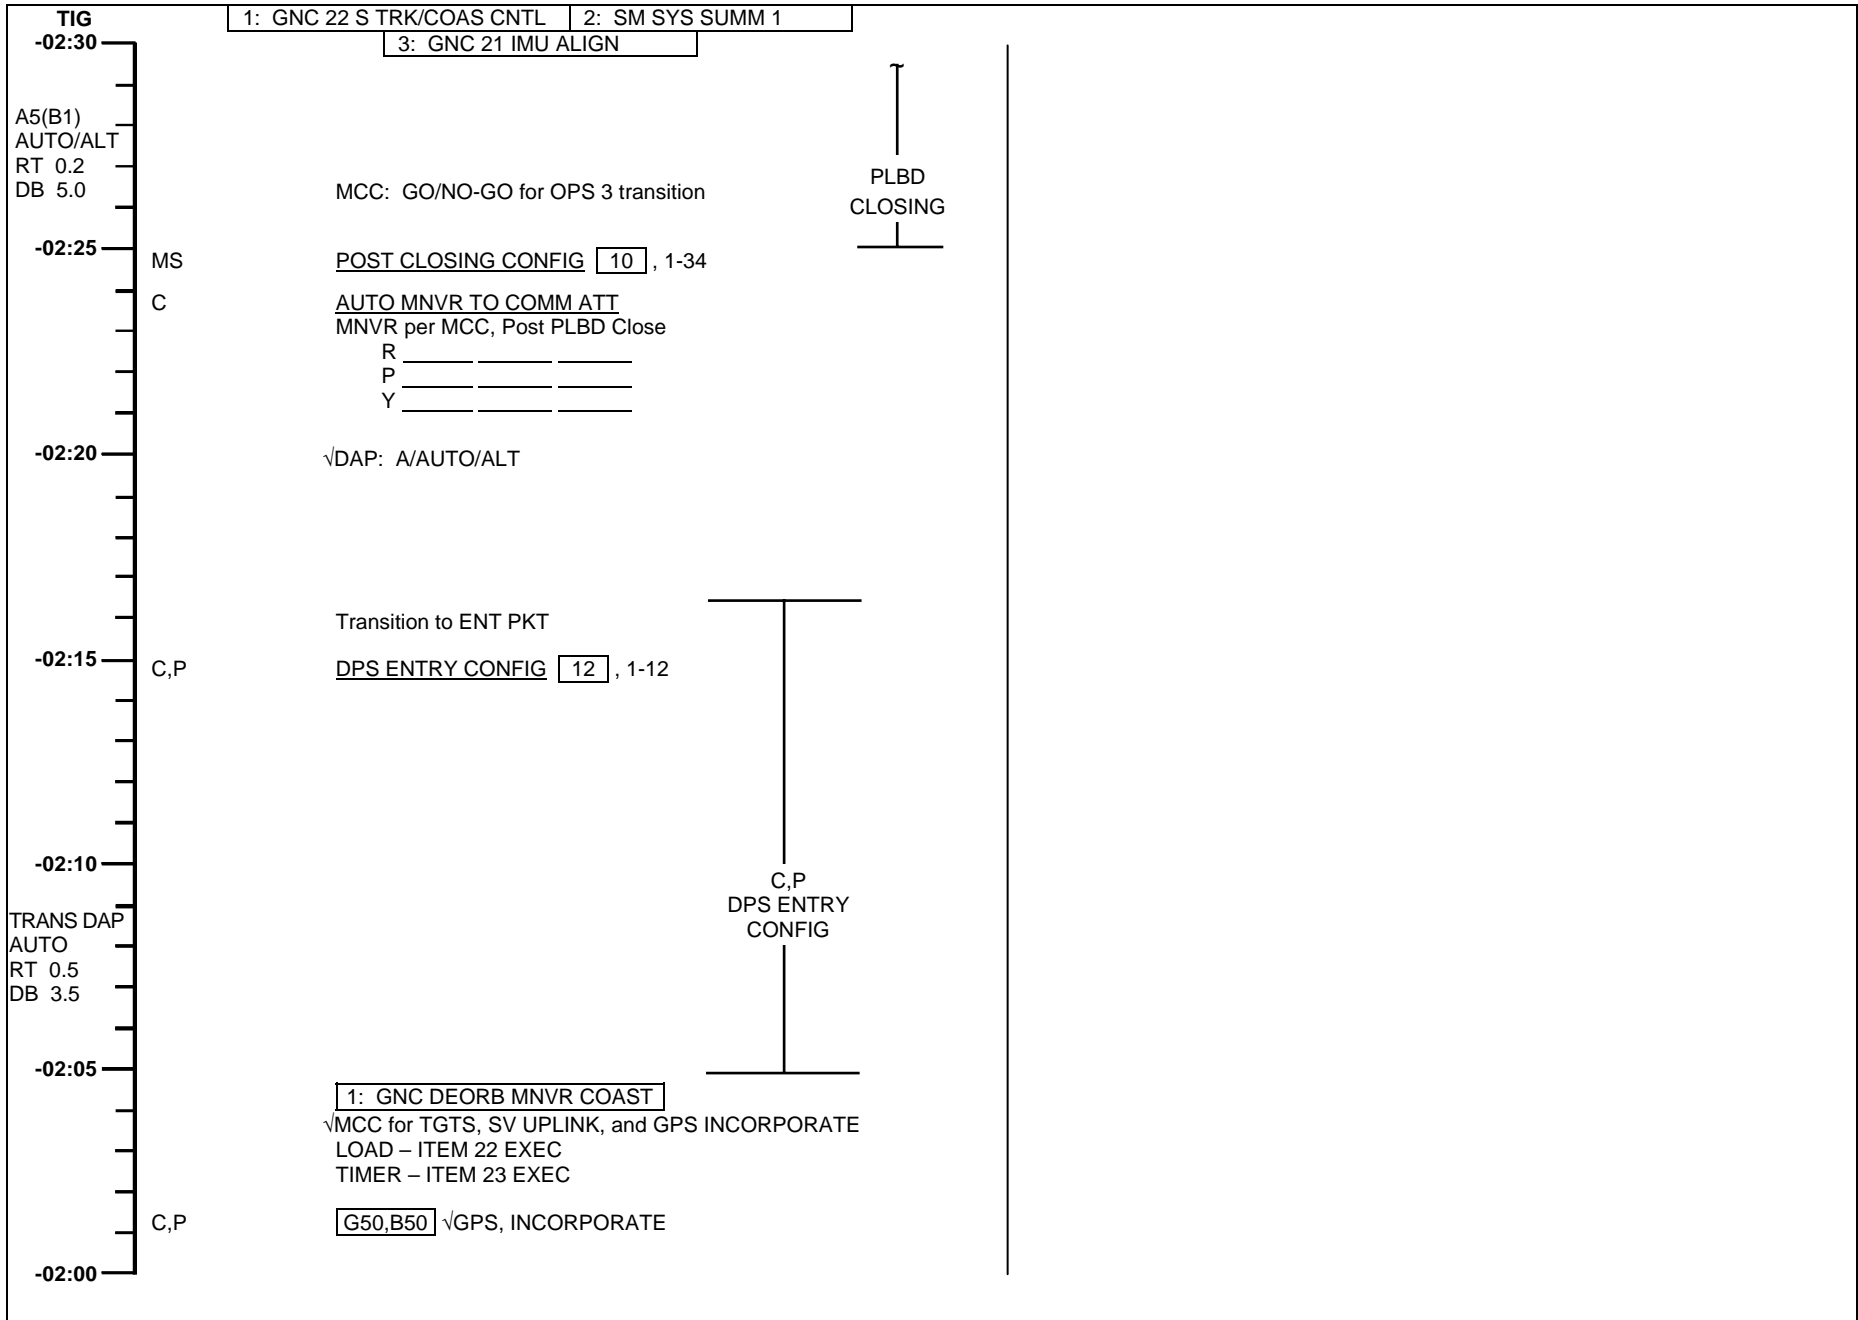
TIG
1: GNC 22 S TRK/COAS CNTL | 2: SM SYS SUMM 1
3: GNC 21 IMU ALIGN

-02:30

A5(B1)
AUTO/ALT
RT 0.2
DB 5.0

MCC: GO/NO-GO for OPS 3 transition

PLBD
CLOSING

-02:25
MS POST CLOSING CONFIG 10 , 1-34

C AUTO MNVR TO COMM ATT
MNVR per MCC, Post PLBD Close
R
P
Y

-02:20
√DAP: A/AUTO/ALT

Transition to ENT PKT

-02:15
C,P DPS ENTRY CONFIG 12 , 1-12

-02:10

C,P
DPS ENTRY
CONFIG

TRANS DAP
AUTO
RT 0.5
DB 3.5

-02:05
1: GNC DEORB MNVR COAST
√MCC for TGTS, SV UPLINK, and GPS INCORPORATE
LOAD – ITEM 22 EXEC
TIMER – ITEM 23 EXEC

C,P G50,B50 √GPS, INCORPORATE

-02:00